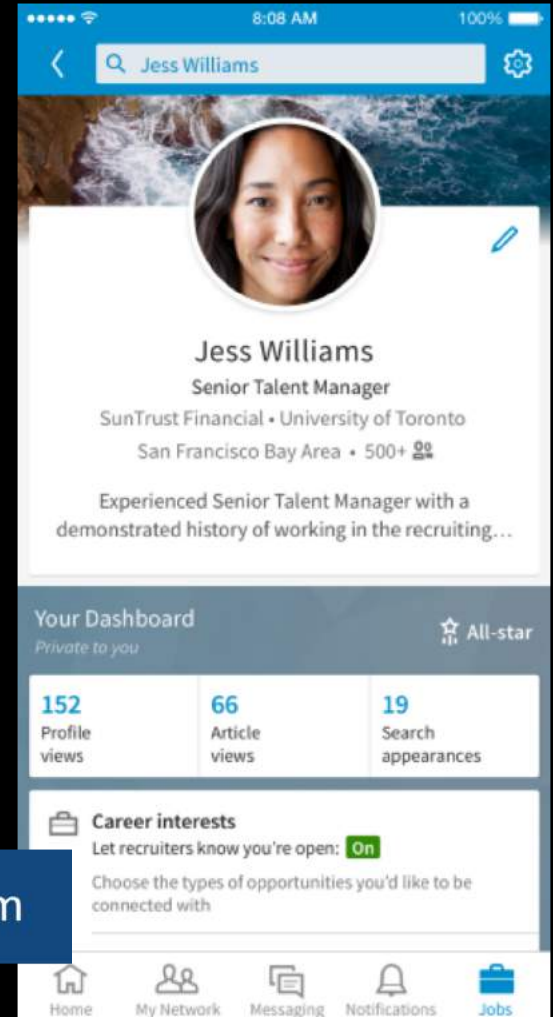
8:08 AM
100%

Jess Williams

Jess Williams
Senior Talent Manager
SunTrust Financial • University of Toronto
San Francisco Bay Area • 500+

Experienced Senior Talent Manager with a demonstrated history of working in the recruiting...

Your Dashboard
Private to you
All-star

| 152 Profile views | 66 Article views | 19 Search appearances |
|---|---|---|

Career interests
Let recruiters know you're open: On
Choose the types of opportunities you'd like to be connected with

m

Home
My Network
Messaging
Notifications
Jobs